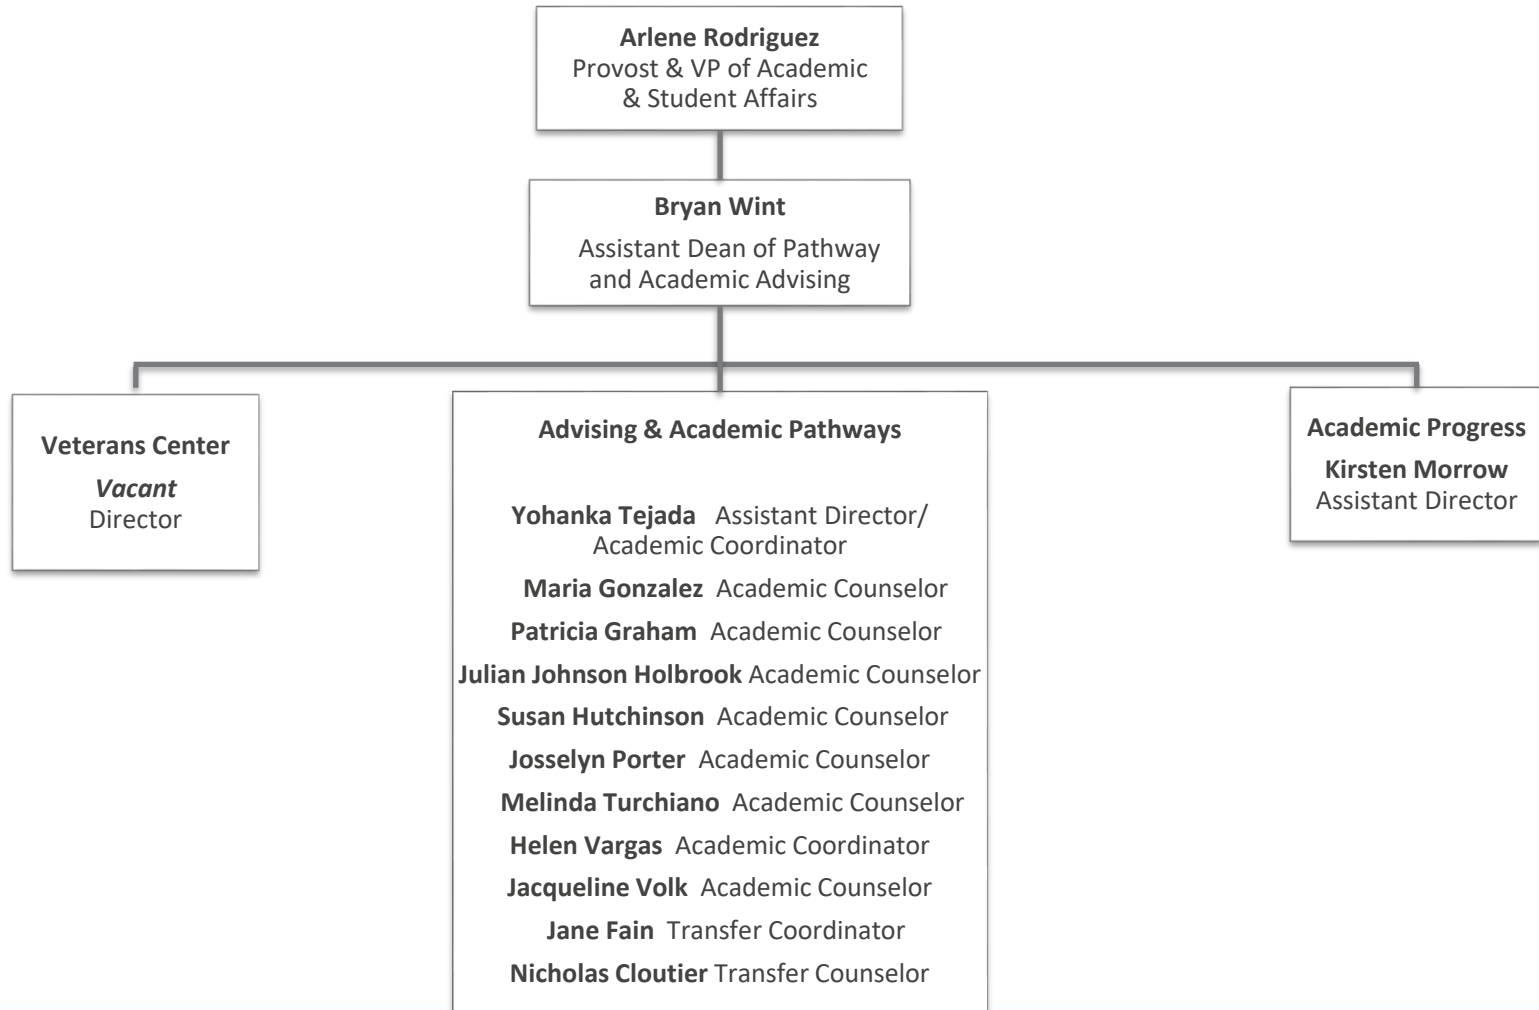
Arlene Rodriguez
Provost & VP of Academic & Student Affairs

Bryan Wint
Assistant Dean of Pathway and Academic Advising

Veterans Center
Vacant
Director

Advising & Academic Pathways

Yohanka Tejada Assistant Director/ Academic Coordinator
Maria Gonzalez Academic Counselor
Patricia Graham Academic Counselor
Julian Johnson Holbrook Academic Counselor
Susan Hutchinson Academic Counselor
Josselyn Porter Academic Counselor
Melinda Turchiano Academic Counselor
Helen Vargas Academic Coordinator
Jacqueline Volk Academic Counselor
Jane Fain Transfer Coordinator
Nicholas Cloutier Transfer Counselor

Academic Progress
Kirsten Morrow
Assistant Director